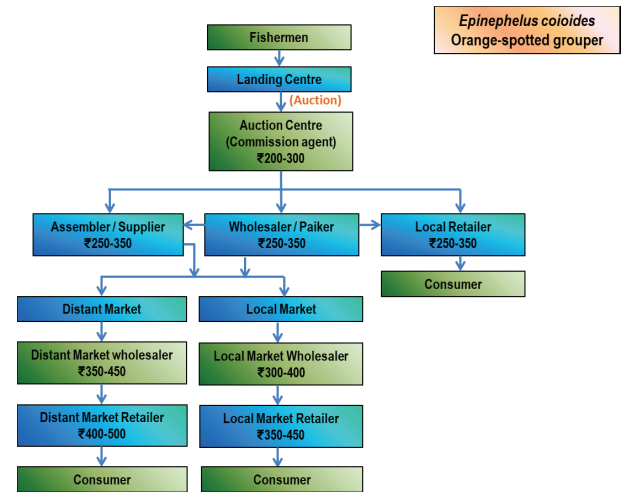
Epinephelus coioides
Orange-spotted grouper

Fishermen

Landing Centre

(Auction)

Auction Centre
(Commission agent)
₹200-300

Assembler / Supplier
₹250-350

Wholesaler / Paiker
₹250-350

Local Retailer
₹250-350

Consumer

Distant Market

Local Market

Distant Market wholesaler
₹350-450

Local Market Wholesaler
₹300-400

Distant Market Retailer
₹400-500

Local Market Retailer
₹350-450

Consumer

Consumer